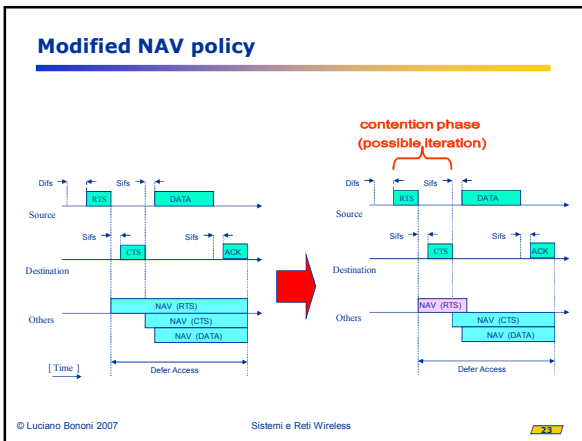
Modified NAV policy

Difs
Sifs
RTS
DATA
Source
Sifs
CTS
Sifs
ACK
Destination
NAV (RTS)
Others
NAV (CTS)
NAV (DATA)
[ Time ]
Defer Access

contention phase
(possible iteration)

Difs
Sifs
RTS
DATA
Source
Sifs
CTS
Sifs
ACK
Destination
NAV (RTS)
Others
NAV (CTS)
NAV (DATA)
Defer Access

© Luciano Bononi 2007
Sistemi e Reti Wireless
23